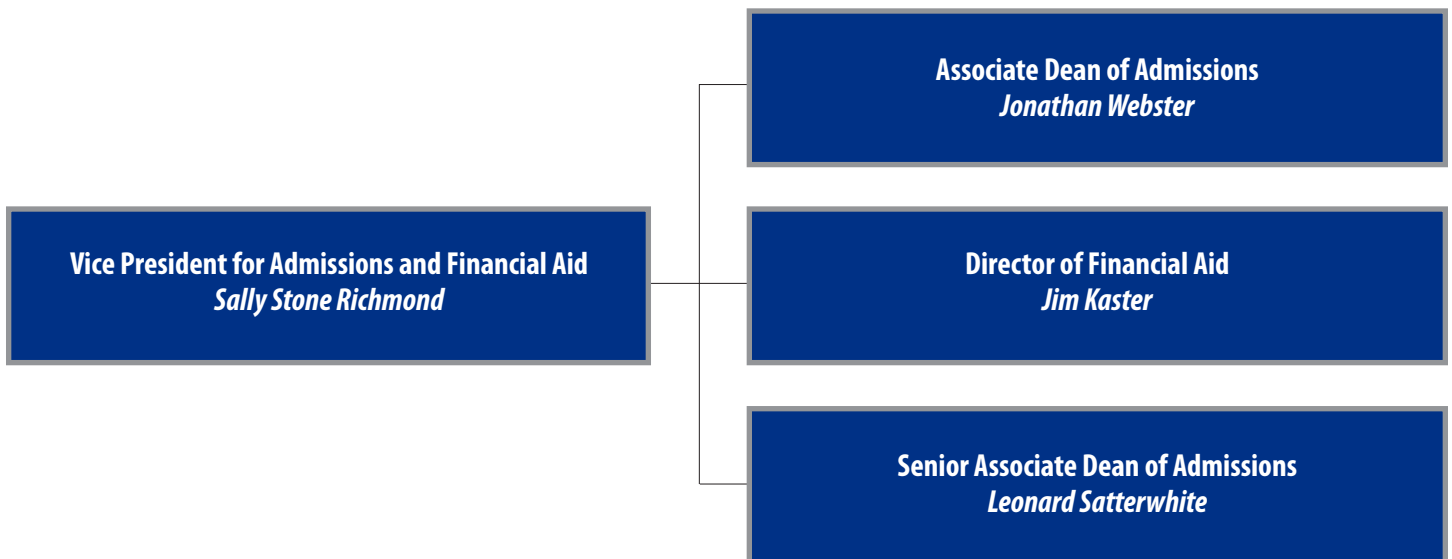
Vice President for Admissions and Financial Aid
*Sally Stone Richmond*

Associate Dean of Admissions
*Jonathan Webster*

Director of Financial Aid
*Jim Kaster*

Senior Associate Dean of Admissions
*Leonard Satterwhite*